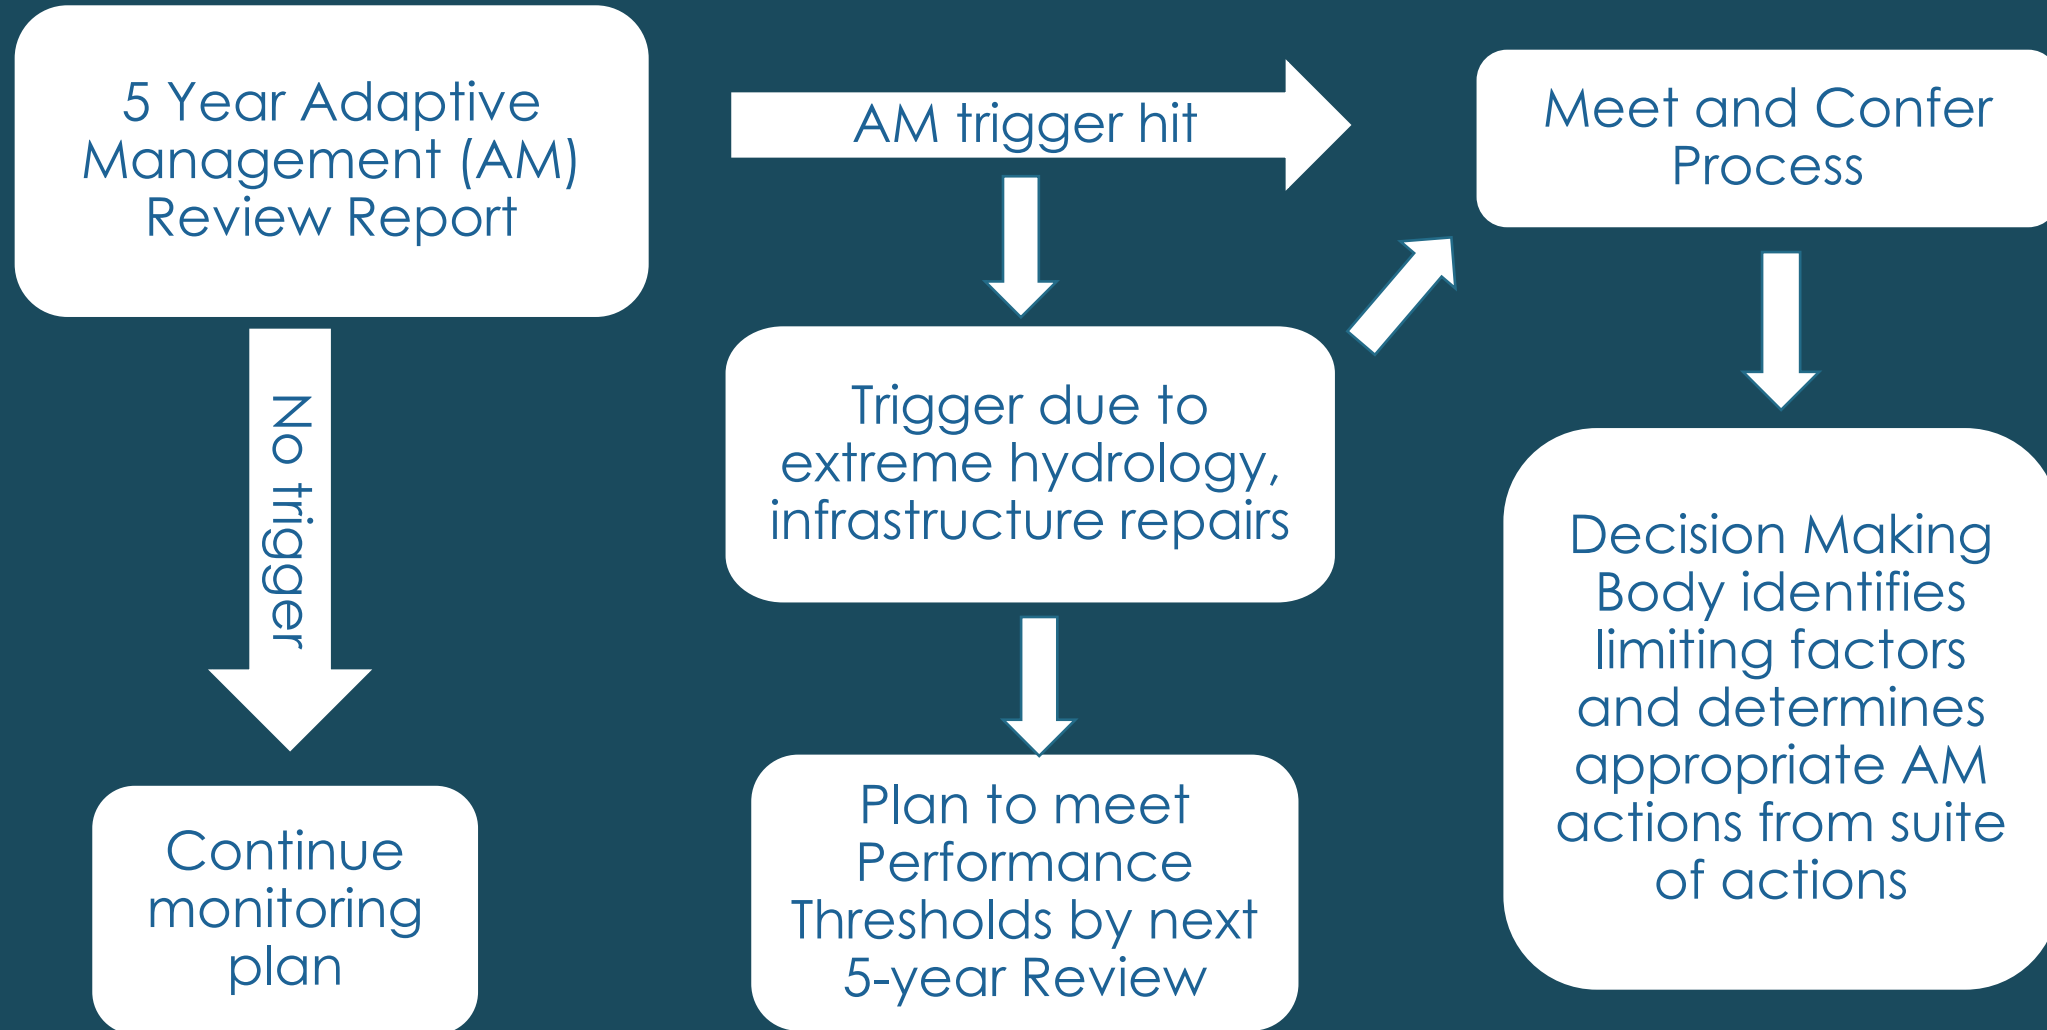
5 Year Adaptive Management (AM) Review Report

No trigger

Continue monitoring plan

AM trigger hit

Trigger due to extreme hydrology, infrastructure repairs

Plan to meet Performance Thresholds by next 5-year Review

Meet and Confer Process

Decision Making Body identifies limiting factors and determines appropriate AM actions from suite of actions